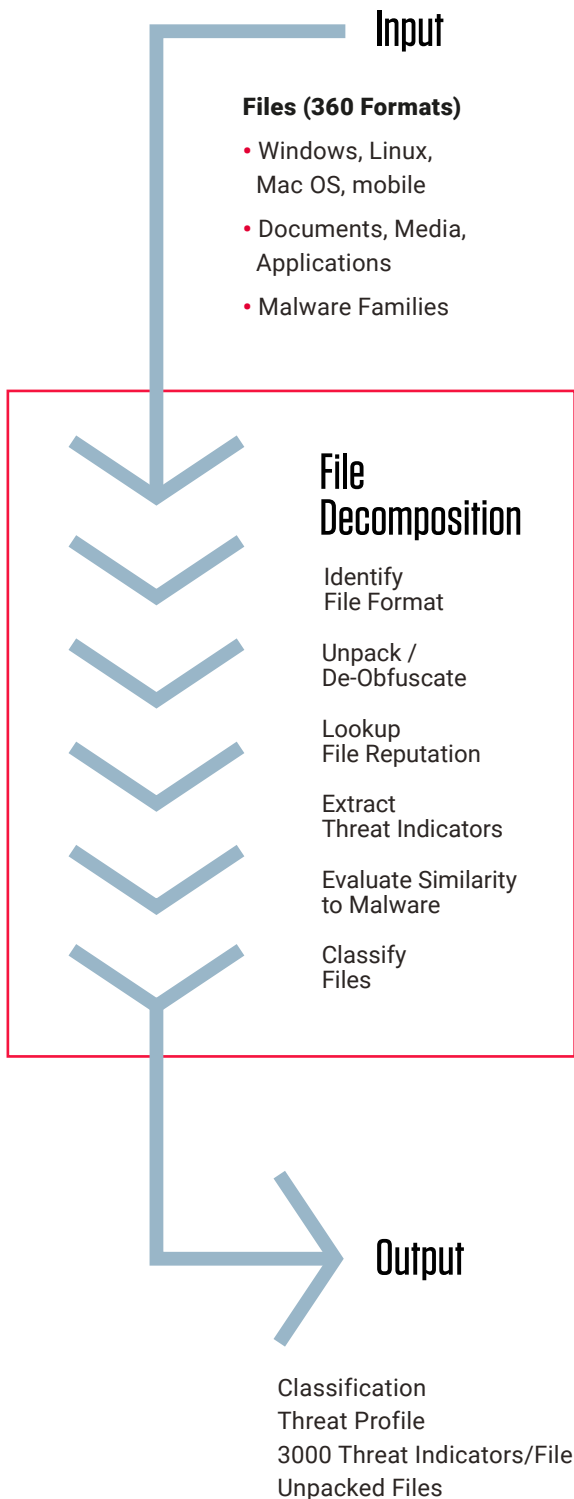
Input

Files (360 Formats)

• Windows, Linux, Mac OS, mobile

• Documents, Media, Applications

• Malware Families

File Decomposition

Identify File Format

Unpack / De-Obfuscate

Lookup File Reputation

Extract Threat Indicators

Evaluate Similarity to Malware

Classify Files

Output

Classification
Threat Profile
3000 Threat Indicators/File
Unpacked Files